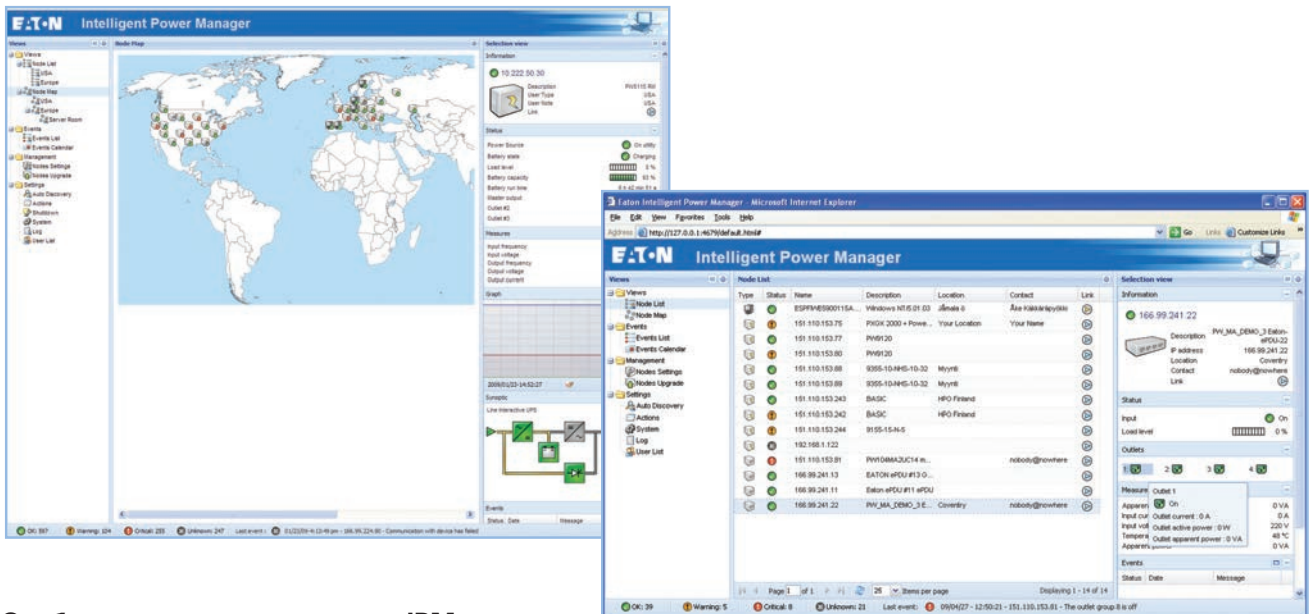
E:T·N Intelligent Power Manager

Views
Views
Node List
USA
Europe
Node Map
USA
Europe
Server Room
Events
Events List
Events Calendar
Management
Nodes Settings
Nodes Upgrade
Settings
Auto Discovery
Actions
Shutdown
System
Log
User List

Node Map

Selection view
Information
10.222.50.30
Description PW5115 RM
User Type USA
User Note USA
Link

Status
Power Source On utility
Battery state Charging
Load level 0 %
Battery capacity 93 %
Battery run time
Master output
Outlet #2
Outlet #3

Measures
Input frequency
Input voltage
Output frequency
Output voltage
Output current

Graph
2009/01/23-14:52:27

Synoptic
Line Interactive UPS

Events
Status Date Message

OK: 597 Warning: 104 Critical: 255 Unknown: 247 Last event: 01/22/09-4:13:48 pm - 166.99.224.80 - Communication with device has failed

Eaton Intelligent Power Manager - Microsoft Internet Explorer
File Edit View Favorites Tools Help
Address http://127.0.0.1:4679/default.html# Go Links Customize Links

E:T·N Intelligent Power Manager

Views
Views
Node List
Node Map
Events
Events List
Events Calendar
Management
Nodes Settings
Nodes Upgrade
Settings
Auto Discovery
Actions
System
Log
User List

Node List

| Type | Status | Name | Description | Location | Contact | Link |
|---|---|---|---|---|---|---|
| | | ESPRWES900115A... | Windows NT/5.01.03 | Jämsä 8 | Åke Käkkäräpyökki | |
| | | 151.110.153.75 | PXGX 2000 + Powe... | Your Location | Your Name | |
| | | 151.110.153.77 | PW9120 | | | |
| | | 151.110.153.80 | PW9120 | | | |
| | | 151.110.153.88 | 9355-10-NHS-10-32 | Myynti | | |
| | | 151.110.153.89 | 9355-10-NHS-10-32 | Myynti | | |
| | | 151.110.153.243 | BASIC | HPO Finland | | |
| | | 151.110.153.242 | BASIC | HPO Finland | | |
| | | 151.110.153.244 | 9155-15-N-5 | | | |
| | | 192.168.1.122 | | | | |
| | | 151.110.153.81 | PW104MA2UC14 m... | | nobody@nowhere | |
| | | 166.99.241.13 | EATON ePDU #13 G... | | | |
| | | 166.99.241.11 | Eaton ePDU #11 ePDU | | | |
| | | 166.99.241.22 | PW_MA_DEMO_3 E... | Coventry | nobody@nowhere | |

Page 1 of 1 25 Items per page Displaying 1 - 14 of 14

Selection view
Information
166.99.241.22
Description PW_MA_DEMO_3 Eaton-ePDU-22
IP address 166.99.241.22
Location Coventry
Contact nobody@nowhere
Link

Status
Input On
Load level 0 %

Outlets
1 2 3 4

Measures
Apparent 0 VA
Input curr 0 A
Input volt 220 V
Tempera 48 °C
Apparent 0 VA

Outlet 1
On
Outlet current : 0 A
Outlet active power : 0 W
Outlet apparent power : 0 VA

Events
Status Date Message

OK: 39 Warning: 5 Critical: 8 Unknown: 21 Last event: 09/04/27 - 12:50:21 - 151.110.153.81 - The outlet group 8 is off